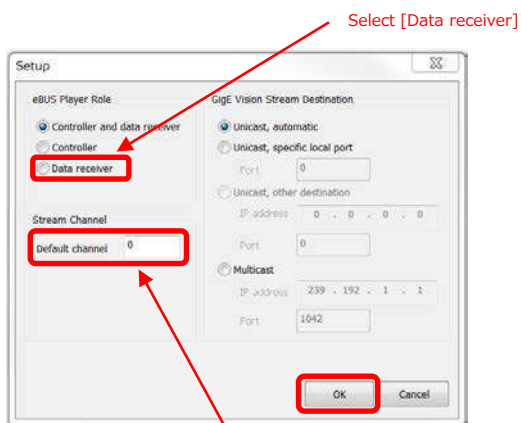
Select [Data receiver]

Setup

eBUS Player Role

Controller and data receiver

Controller

Data receiver

Stream Channel

Default channel 0

GigE Vision Stream Destination

Unicast, automatic

Unicast, specific local port

Port 0

Unicast, other destination

IP address 0 . 0 . 0 . 0

Port 0

Multicast

IP address 239 . 192 . 1 . 1

Port 1042

OK

Cancel